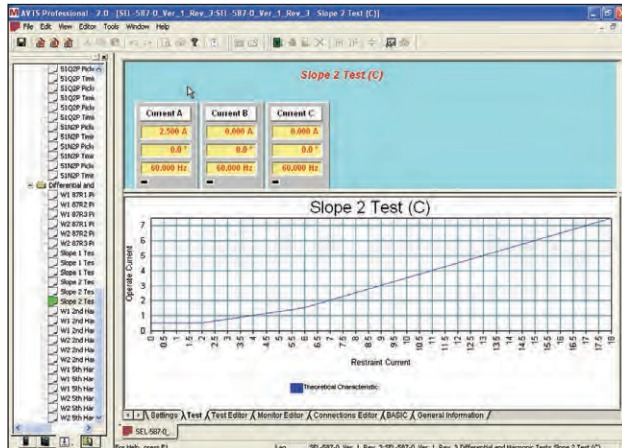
AVTS Professional 2.0 - [SEL-587-0_Ver_1_Rev_3:SEL-587-0_Ver_1_Rev_3 - Slope 2 Test (C)]

File Edit View Editor Tools Window Help

S1Q2P Pick
S1Q2P Tim
S1Q2P Pick
S1Q2P Tim
S1Q2P Pick
S1Q2P Tim
S1N2P Pick
S1N2P Tim
S1N2P Pick
S1N2P Tim
S1N2P Pick
S1N2P Tim
Differential and
W1 87R1 P
W1 87R2 P
W1 87R3 P
W2 87R1 P
W2 87R2 P
W2 87R3 P
Slope 1 Tes
Slope 1 Tes
Slope 1 Tes
Slope 2 Tes
Slope 2 Tes
Slope 2 Tes
W1 2nd Har
W1 2nd Har
W1 2nd Har
W2 2nd Har
W2 2nd Har
W2 2nd Har
W1 5th Har
W1 5th Har
W1 5th Har
W2 5th Har
W2 5th Har
W2 5th Har

Slope 2 Test (C)

| Current A | Current B | Current C |
|---|---|---|
| 2.500 A | 0.000 A | 0.000 A |
| 0.0 ° | 0.0 ° | 0.0 ° |
| 60.000 Hz | 60.000 Hz | 60.000 Hz |

Slope 2 Test (C)

Operate Current

0 1 2 3 4 5 6 7

0 0.5 1 1.5 2 2.5 3 3.5 4 4.5 5 5.5 6 6.5 7 7.5 8 8.5 9 9.5 10 10.5 11 11.5 12 12.5 13 13.5 14 14.5 15 15.5 16 16.5 17 17.5 18

Restraint Current

Theoretical Characteristic

Settings Test Test Editor Monitor Editor Connections Editor BASIC General Information

SEL-587-0...

For Help, press F1